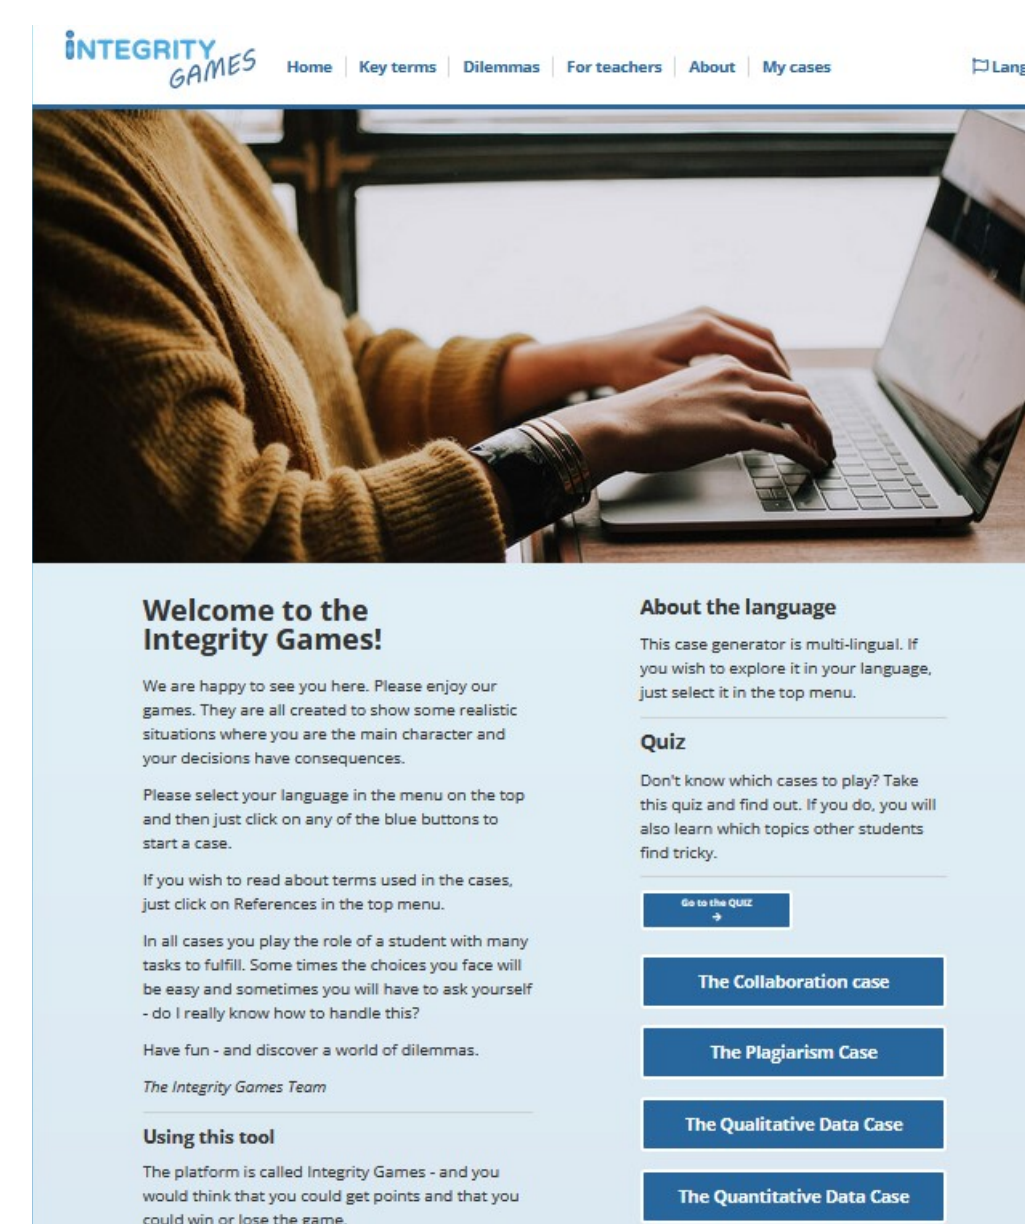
INTEGRITY GAMES

Home | Key terms | Dilemmas | For teachers | About | My cases

Lang

Welcome to the Integrity Games!

We are happy to see you here. Please enjoy our games. They are all created to show some realistic situations where you are the main character and your decisions have consequences.

Please select your language in the menu on the top and then just click on any of the blue buttons to start a case.

If you wish to read about terms used in the cases, just click on References in the top menu.

In all cases you play the role of a student with many tasks to fulfill. Some times the choices you face will be easy and sometimes you will have to ask yourself - do I really know how to handle this?

Have fun - and discover a world of dilemmas.

The Integrity Games Team

Using this tool

The platform is called Integrity Games - and you would think that you could get points and that you could win or lose the game.

About the language

This case generator is multi-lingual. If you wish to explore it in your language, just select it in the top menu.

Quiz

Don't know which cases to play? Take this quiz and find out. If you do, you will also learn which topics other students find tricky.

Go to the QUIZ →

The Collaboration case

The Plagiarism Case

The Qualitative Data Case

The Quantitative Data Case